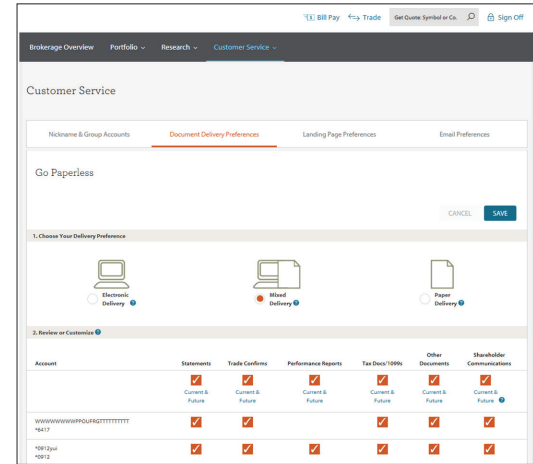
Bill Pay Trade Get Quote: Symbol or Co. Sign Off

Brokerage Overview Portfolio Research Customer Service

Customer Service

Nickname & Group Accounts Document Delivery Preferences Landing Page Preferences Email Preferences

Go Paperless

CANCEL SAVE

1. Choose Your Delivery Preference

Electronic Delivery

Mixed Delivery

Paper Delivery

2. Review or Customize

| Account | Statements | Trade Confirms | Performance Reports | Tax Docs/1099s | Other Documents | Shareholder Communications |
|---|---|---|---|---|---|---|
| | Current & Future | Current & Future | Current & Future | Current & Future | Current & Future | Current & Future |
| WWWWWWWWPPOUFRGTTTTTTTTTT *6417 | | | | | | |
| *0912yui *0912 | | | | | | |